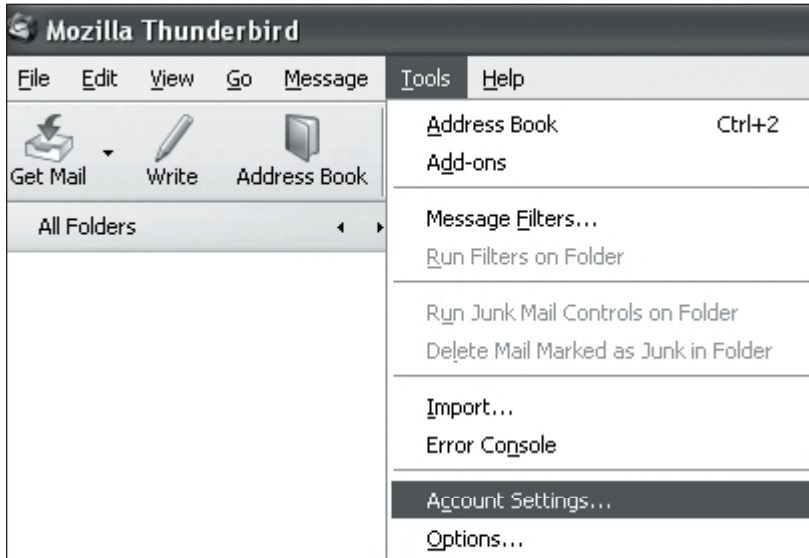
Mozilla Thunderbird

File Edit View Go Message Tools Help

Get Mail Write Address Book

All Folders

Address Book Ctrl+2
Add-ons

Message Filters...
Run Filters on Folder

Run Junk Mail Controls on Folder
Delete Mail Marked as Junk in Folder

Import...
Error Console

Account Settings...
Options...